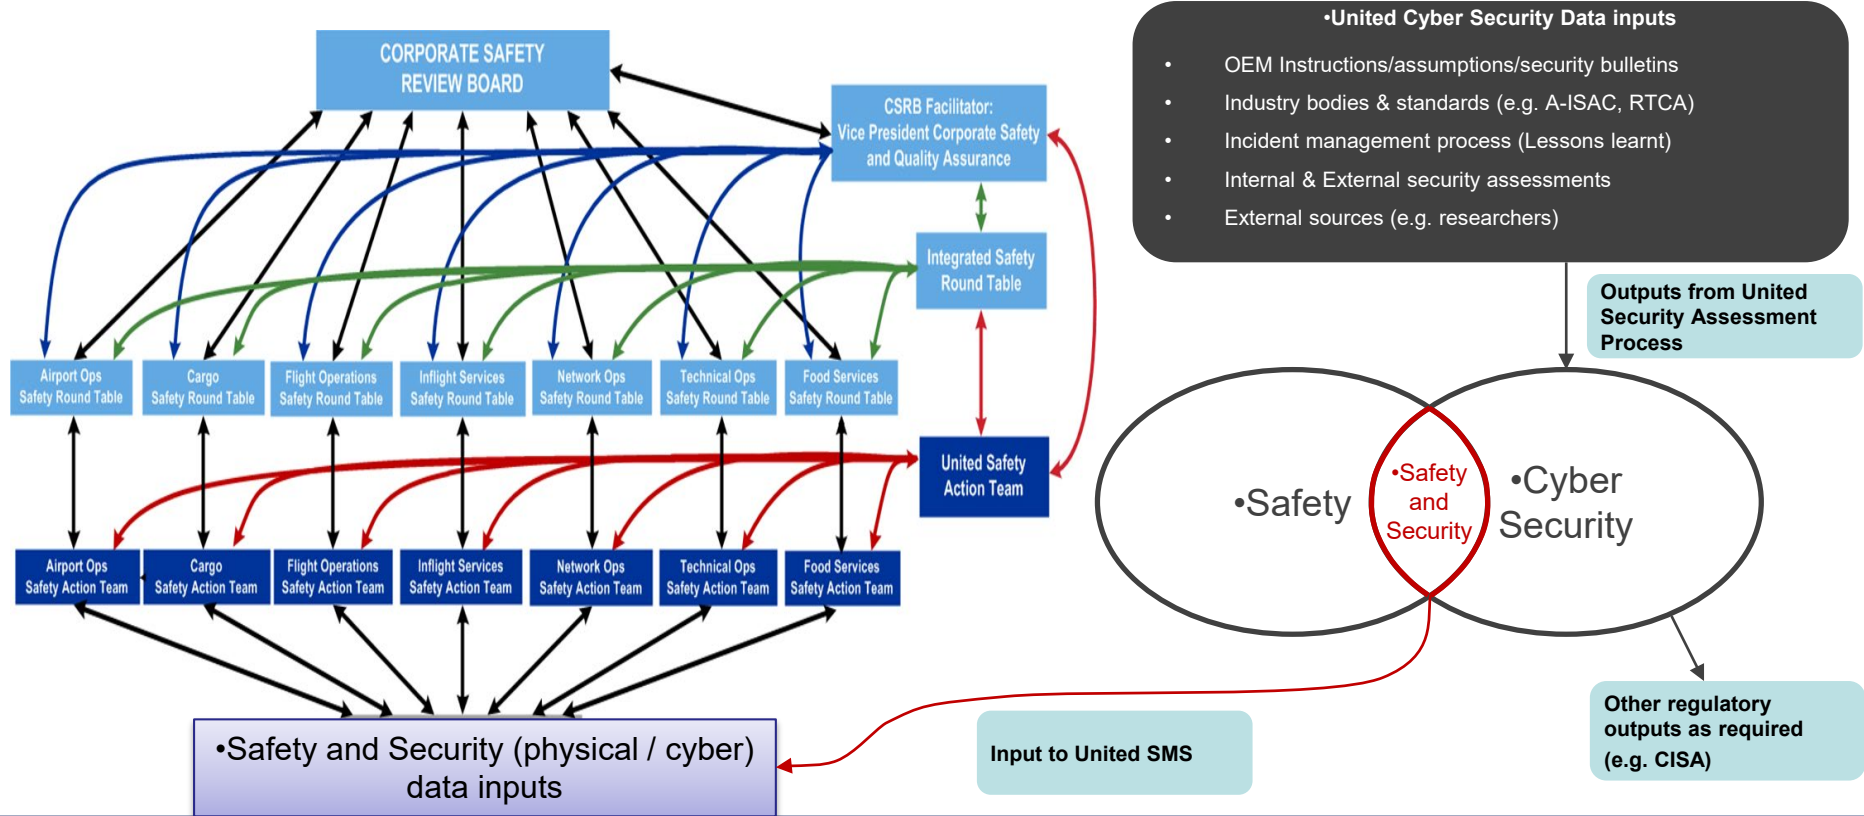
CORPORATE SAFETY REVIEW BOARD

CSRB Facilitator: Vice President Corporate Safety and Quality Assurance

Integrated Safety Round Table

Airport Ops Safety Round Table

Cargo Safety Round Table

Flight Operations Safety Round Table

Inflight Services Safety Round Table

Network Ops Safety Round Table

Technical Ops Safety Round Table

Food Services Safety Round Table

United Safety Action Team

Airport Ops Safety Action Team

Cargo Safety Action Team

Flight Operations Safety Action Team

Inflight Services Safety Action Team

Network Ops Safety Action Team

Technical Ops Safety Action Team

Food Services Safety Action Team

•Safety and Security (physical / cyber) data inputs

•United Cyber Security Data inputs

• OEM Instructions/assumptions/security bulletins
• Industry bodies & standards (e.g. A-ISAC, RTCA)
• Incident management process (Lessons learnt)
• Internal & External security assessments
• External sources (e.g. researchers)

Outputs from United Security Assessment Process

•Safety

•Safety and Security

•Cyber Security

Input to United SMS

Other regulatory outputs as required (e.g. CISA)